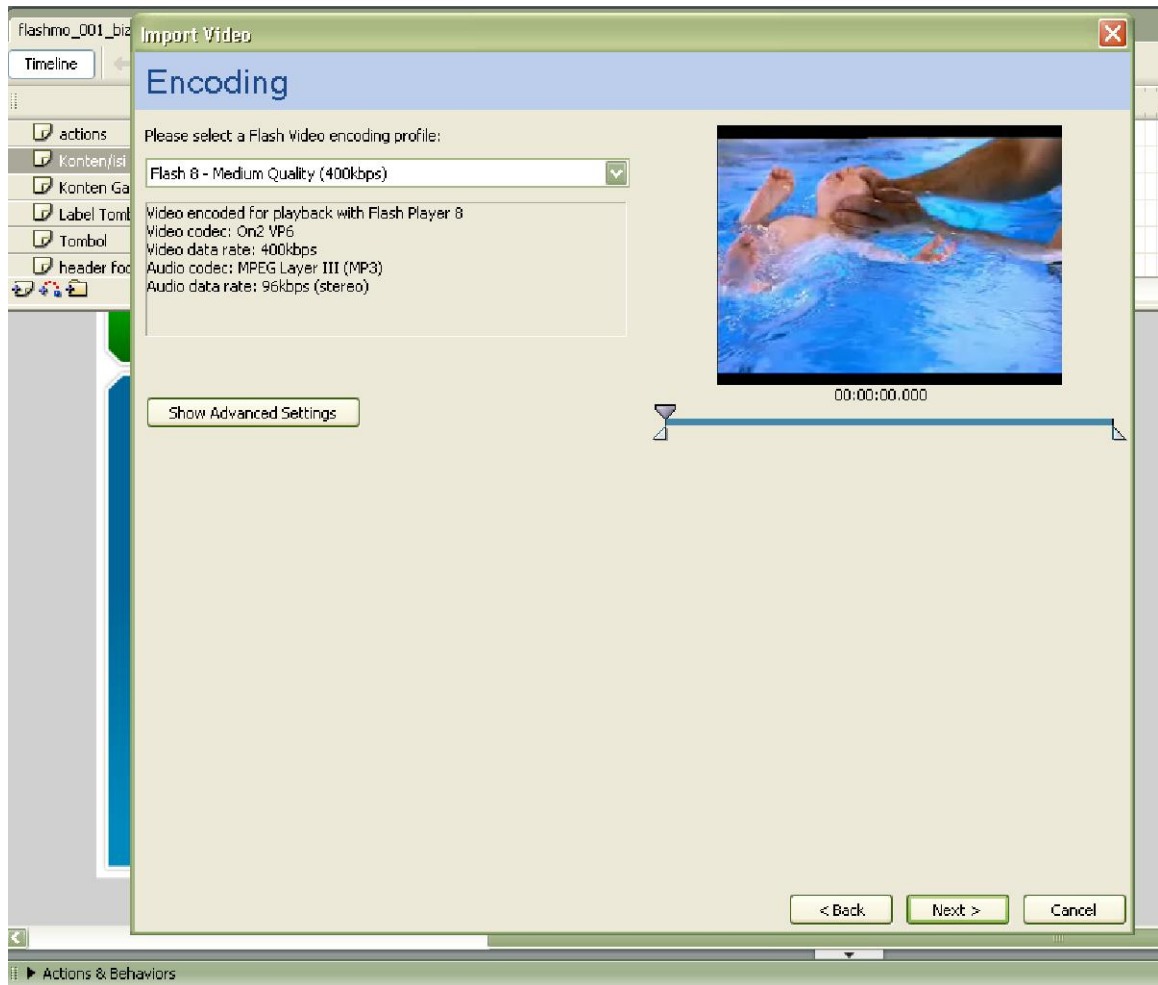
flashmo_001_biz

Timeline

actions
Konten/isi
Konten Ga
Label Tomb
Tombol
header foo

Import Video

Encoding

Please select a Flash Video encoding profile:

Flash 8 - Medium Quality (400kbps)

Video encoded for playback with Flash Player 8
Video codec: On2 VP6
Video data rate: 400kbps
Audio codec: MPEG Layer III (MP3)
Audio data rate: 96kbps (stereo)

Show Advanced Settings

00:00:00.000

< Back
Next >
Cancel

Actions & Behaviors